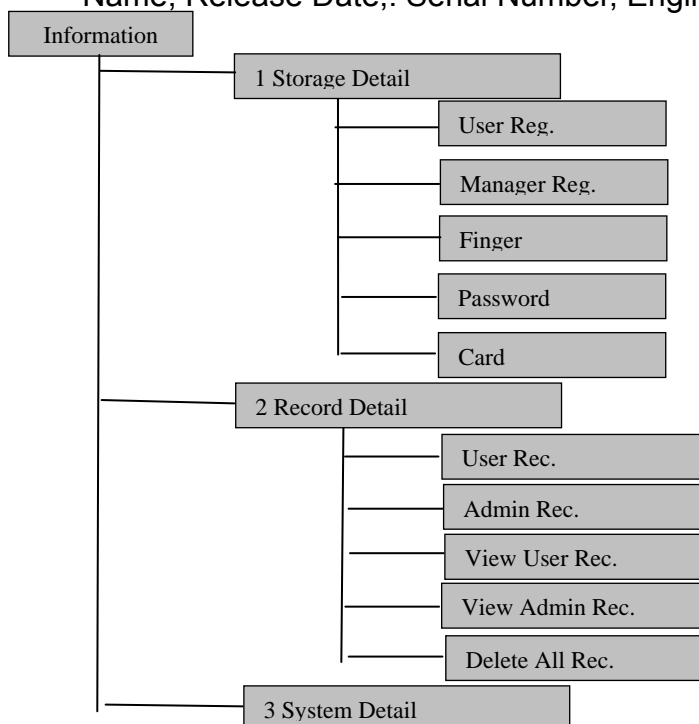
Name, Release Date,. Serial Number, Engi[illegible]

Information

1 Storage Detail

User Reg.

Manager Reg.

Finger

Password

Card

2 Record Detail

User Rec.

Admin Rec.

View User Rec.

View Admin Rec.

Delete All Rec.

3 System Detail